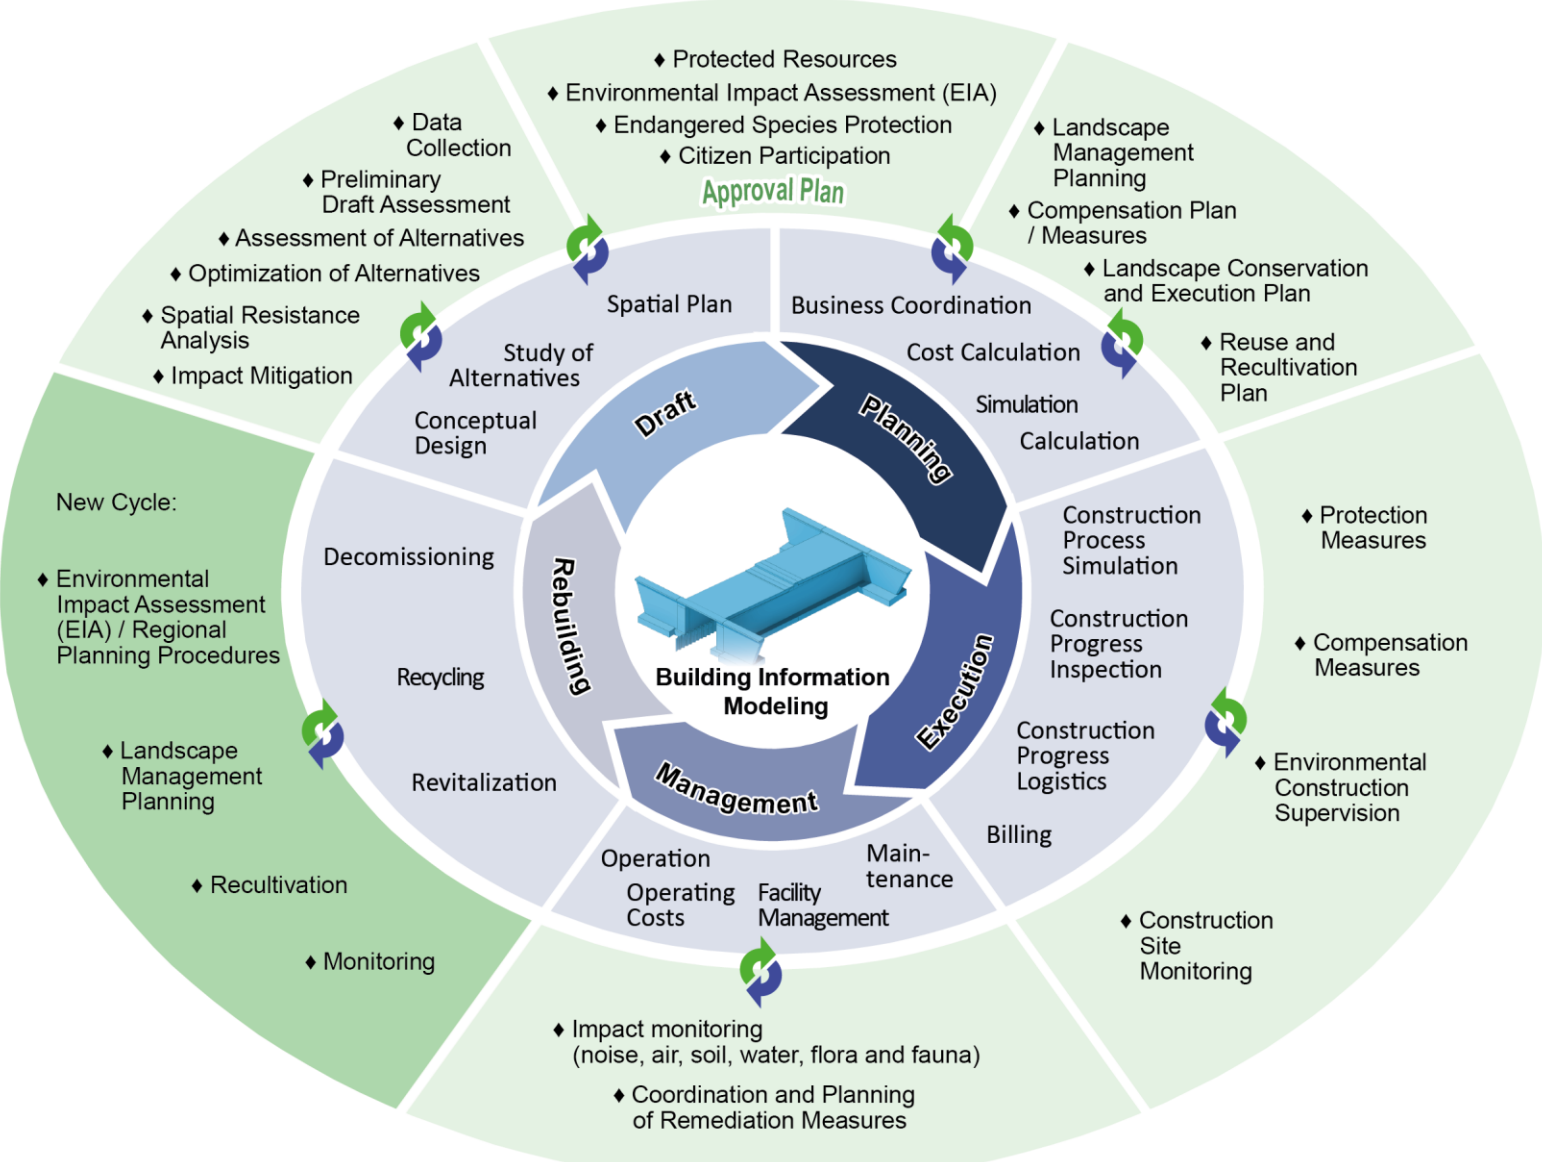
♦ Protected Resources
♦ Environmental Impact Assessment (EIA)
♦ Endangered Species Protection
♦ Citizen Participation
Approval Plan

♦ Data Collection
♦ Preliminary Draft Assessment
♦ Assessment of Alternatives
♦ Optimization of Alternatives
♦ Spatial Resistance Analysis
♦ Impact Mitigation

♦ Landscape Management Planning
♦ Compensation Plan / Measures
♦ Landscape Conservation and Execution Plan
♦ Reuse and Recultivation Plan

Spatial Plan
Study of Alternatives
Conceptual Design

Business Coordination
Cost Calculation
Simulation
Calculation

Draft
Planning
Execution
Management
Rebuilding

Building Information Modeling

New Cycle:
♦ Environmental Impact Assessment (EIA) / Regional Planning Procedures
♦ Landscape Management Planning
♦ Recultivation
♦ Monitoring

Decomissioning
Recycling
Revitalization

Construction Process Simulation
Construction Progress Inspection
Construction Progress Logistics
Billing

♦ Protection Measures
♦ Compensation Measures
♦ Environmental Construction Supervision
♦ Construction Site Monitoring

Operation
Operating Costs
Facility Management
Main-tenance

♦ Impact monitoring (noise, air, soil, water, flora and fauna)
♦ Coordination and Planning of Remediation Measures